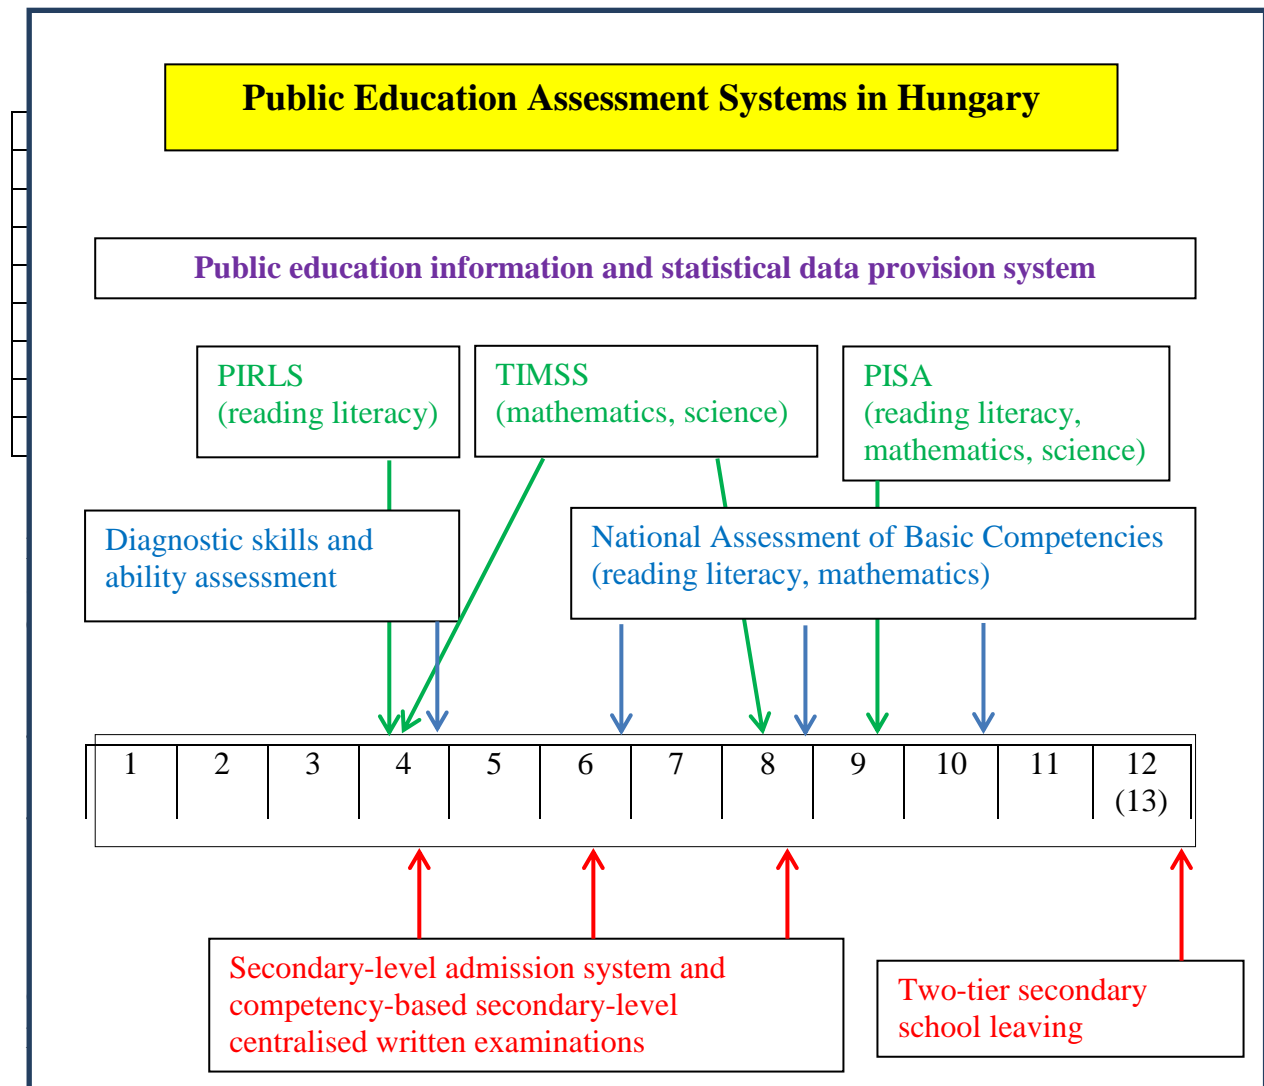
Public Education Assessment Systems in Hungary

Public education information and statistical data provision system

PIRLS
(reading literacy)

TIMSS
(mathematics, science)

PISA
(reading literacy, mathematics, science)

Diagnostic skills and ability assessment

National Assessment of Basic Competencies
(reading literacy, mathematics)

| 1 | 2 | 3 | 4 | 5 | 6 | 7 | 8 | 9 | 10 | 11 | 12 (13) |
|---|---|---|---|---|---|---|---|---|---|---|---|

Secondary-level admission system and competency-based secondary-level centralised written examinations

Two-tier secondary school leaving